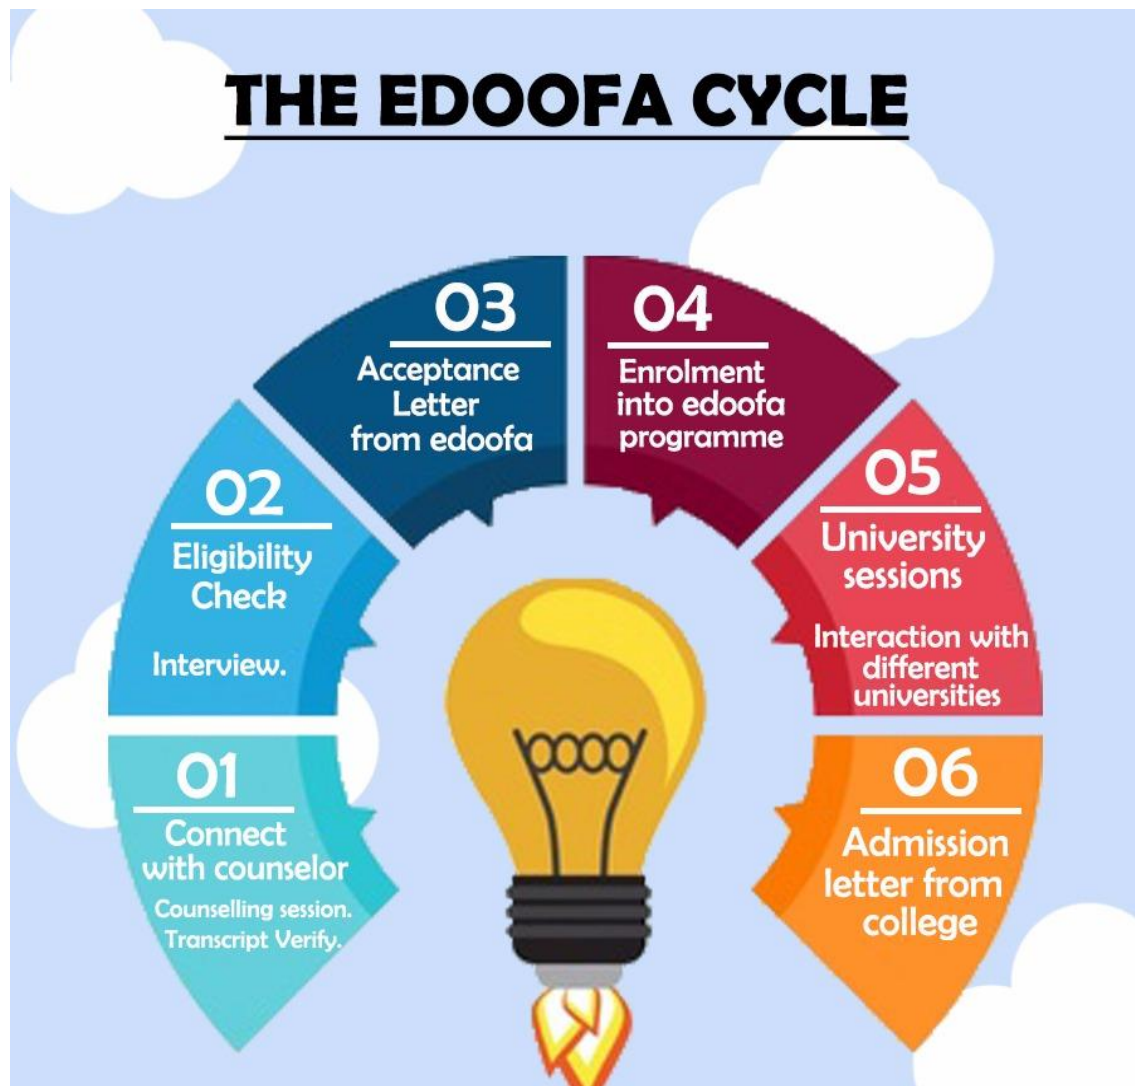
THE EDOOFA CYCLE

01
Connect with counselor
Counselling session.
Transcript Verify.

02
Eligibility Check
Interview.

03
Acceptance Letter from edoofa

04
Enrolment into edoofa programme

05
University sessions
Interaction with different universities

06
Admission letter from college